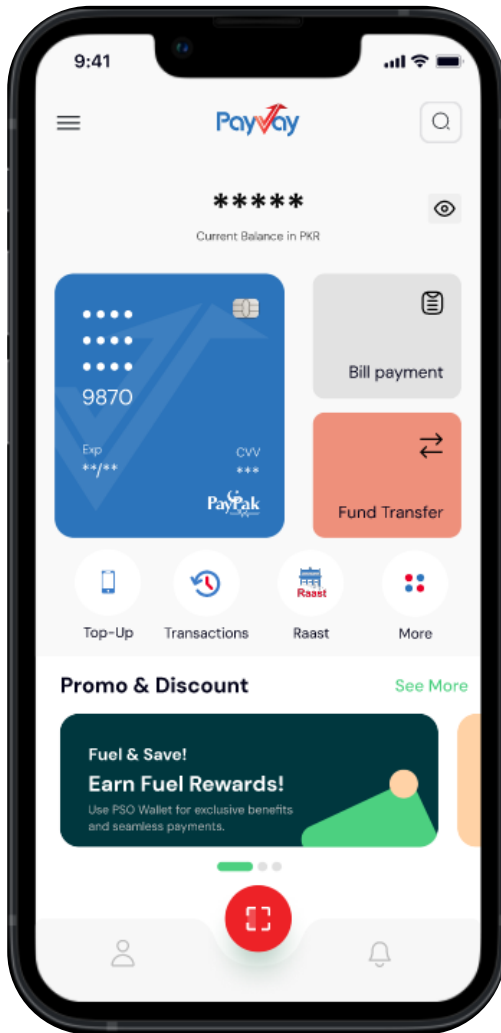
9:41

PayWay

*****

Current Balance in PKR

••••
••••
••••
9870

Exp
**/**

CVV
***

PayPak

Bill payment

Fund Transfer

Top-Up

Transactions

Raast

Raast

More

Promo & Discount

See More

Fuel & Save!

Earn Fuel Rewards!

Use PSO Wallet for exclusive benefits and seamless payments.